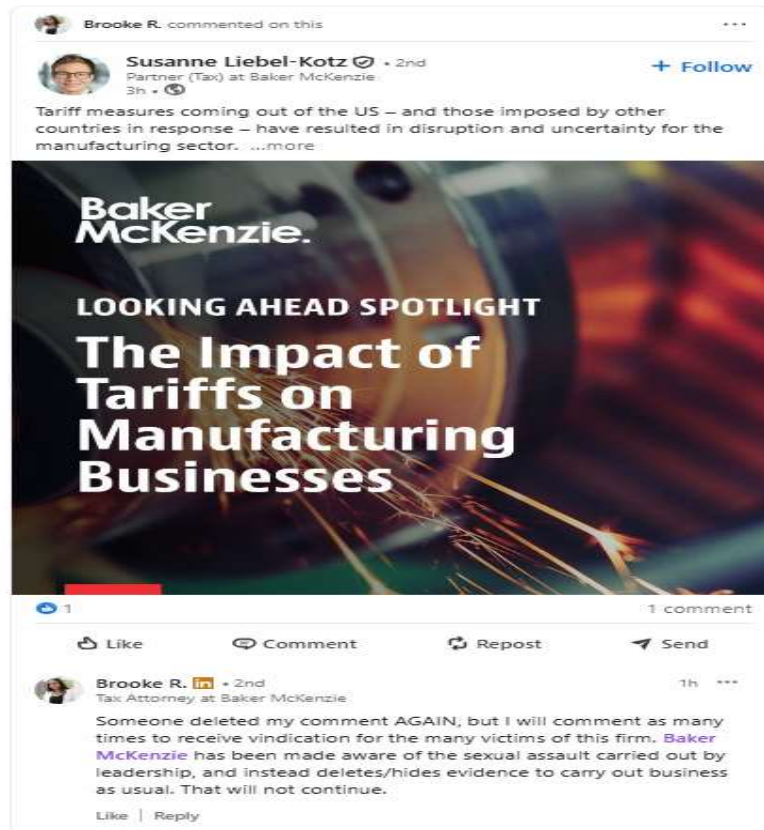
Brooke R. commented on this

...

Susanne Liebel-Kotz • 2nd
Partner (Tax) at Baker McKenzie
3h •

+ Follow

Tariff measures coming out of the US – and those imposed by other countries in response – have resulted in disruption and uncertainty for the manufacturing sector. ...more

Baker McKenzie.

LOOKING AHEAD SPOTLIGHT

The Impact of Tariffs on Manufacturing Businesses

1

1 comment

Like

Comment

Repost

Send

Brooke R. in • 2nd
Tax Attorney at Baker McKenzie

1h ...

Someone deleted my comment AGAIN, but I will comment as many times to receive vindication for the many victims of this firm. Baker McKenzie has been made aware of the sexual assault carried out by leadership, and instead deletes/hides evidence to carry out business as usual. That will not continue.

Like | Reply